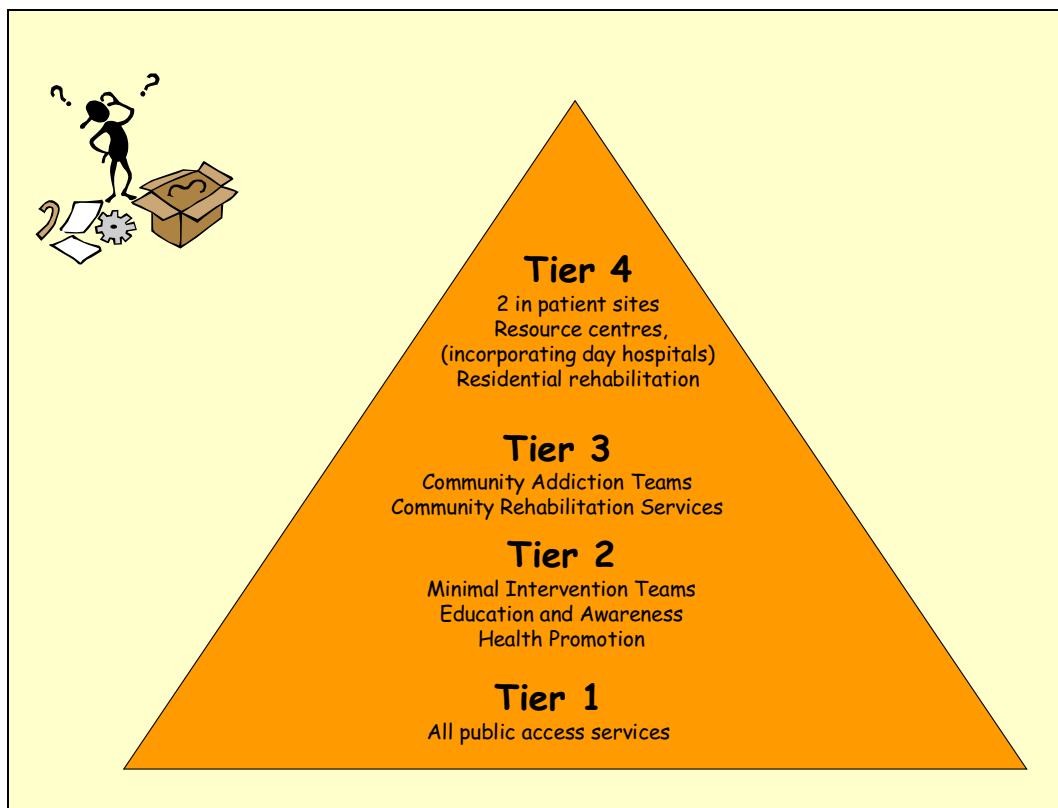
Tier 4
2 in patient sites
Resource centres,
(incorporating day hospitals)
Residential rehabilitation

Tier 3
Community Addiction Teams
Community Rehabilitation Services

Tier 2
Minimal Intervention Teams
Education and Awareness
Health Promotion

Tier 1
All public access services